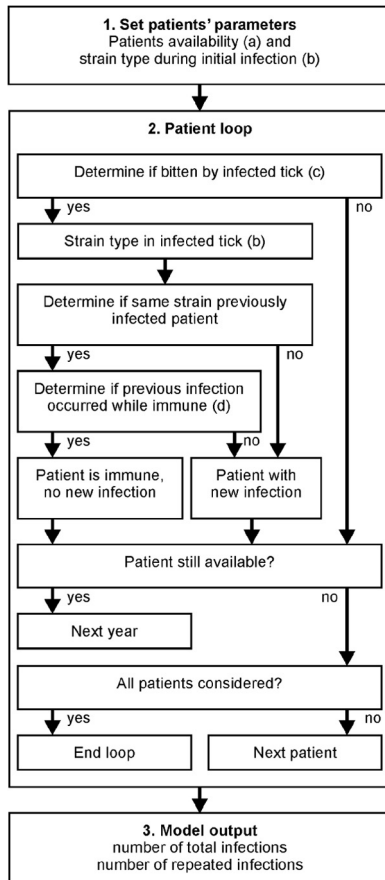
1. Set patients' parameters
Patients availability (a) and strain type during initial infection (b)

2. Patient loop

Determine if bitten by infected tick (c)

yes

no

Strain type in infected tick (b)

Determine if same strain previously infected patient

yes

no

Determine if previous infection occurred while immune (d)

yes

no

Patient is immune, no new infection

Patient with new infection

Patient still available?

yes

no

Next year

All patients considered?

yes

no

End loop

Next patient

3. Model output
number of total infections
number of repeated infections